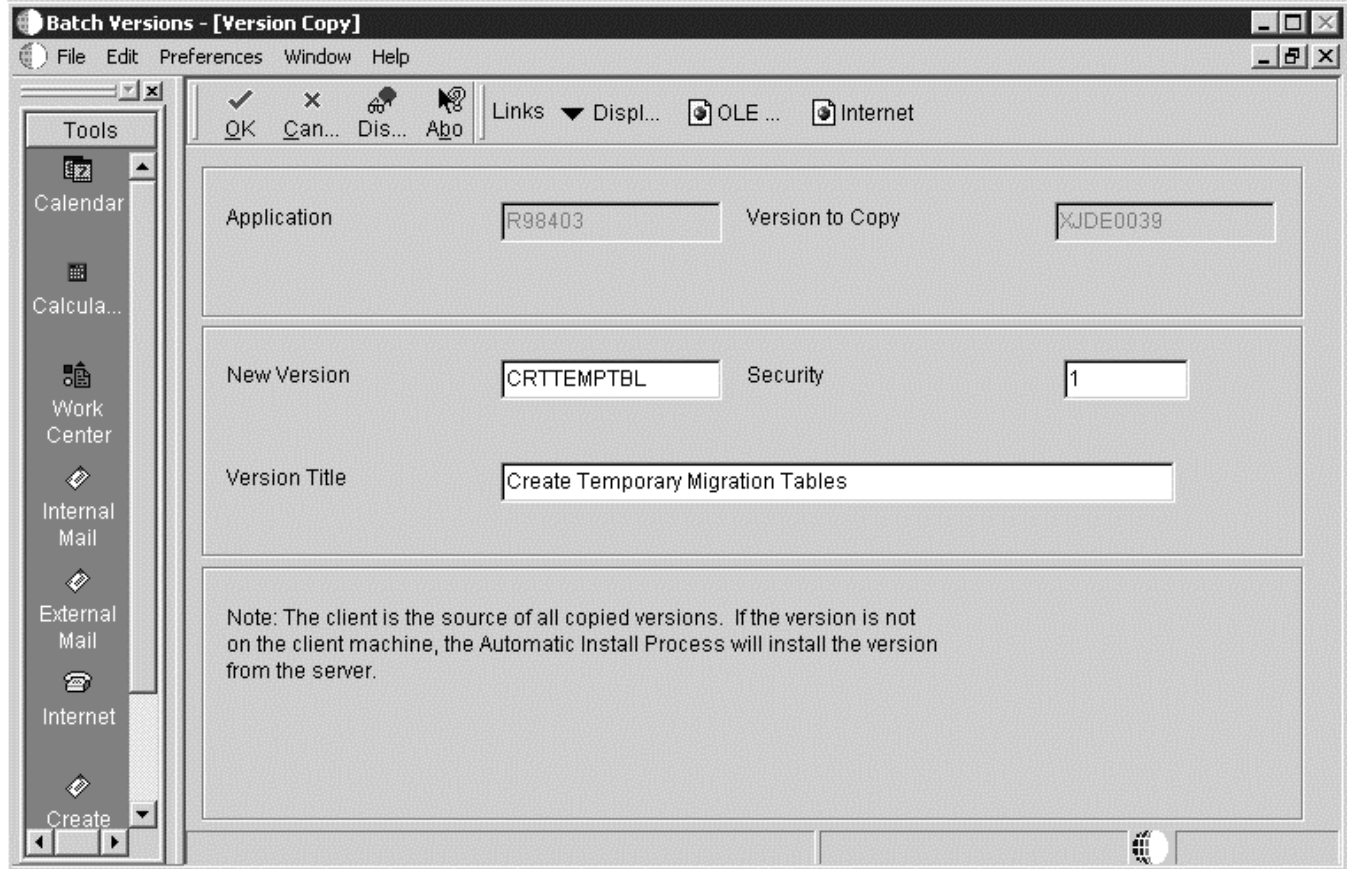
Batch Versions - [Version Copy]

File Edit Preferences Window Help

Tools

Calendar

Calcula...

Work Center

Internal Mail

External Mail

Internet

Create

OK Can... Dis... Abo

Links Displ... OLE ... Internet

Application R98403

Version to Copy XJDE0039

New Version CRTTEMPTBL

Security 1

Version Title Create Temporary Migration Tables

Note: The client is the source of all copied versions. If the version is not on the client machine, the Automatic Install Process will install the version from the server.